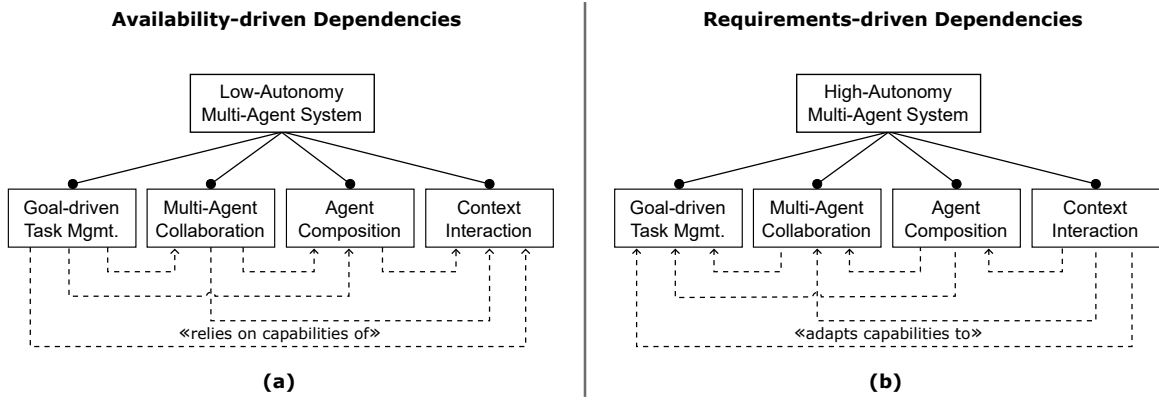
Availability-driven Dependencies

Low-Autonomy Multi-Agent System

Goal-driven Task Mgmt.

Multi-Agent Collaboration

Agent Composition

Context Interaction

«relies on capabilities of»

(a)

Requirements-driven Dependencies

High-Autonomy Multi-Agent System

Goal-driven Task Mgmt.

Multi-Agent Collaboration

Agent Composition

Context Interaction

«adapts capabilities to»

(b)